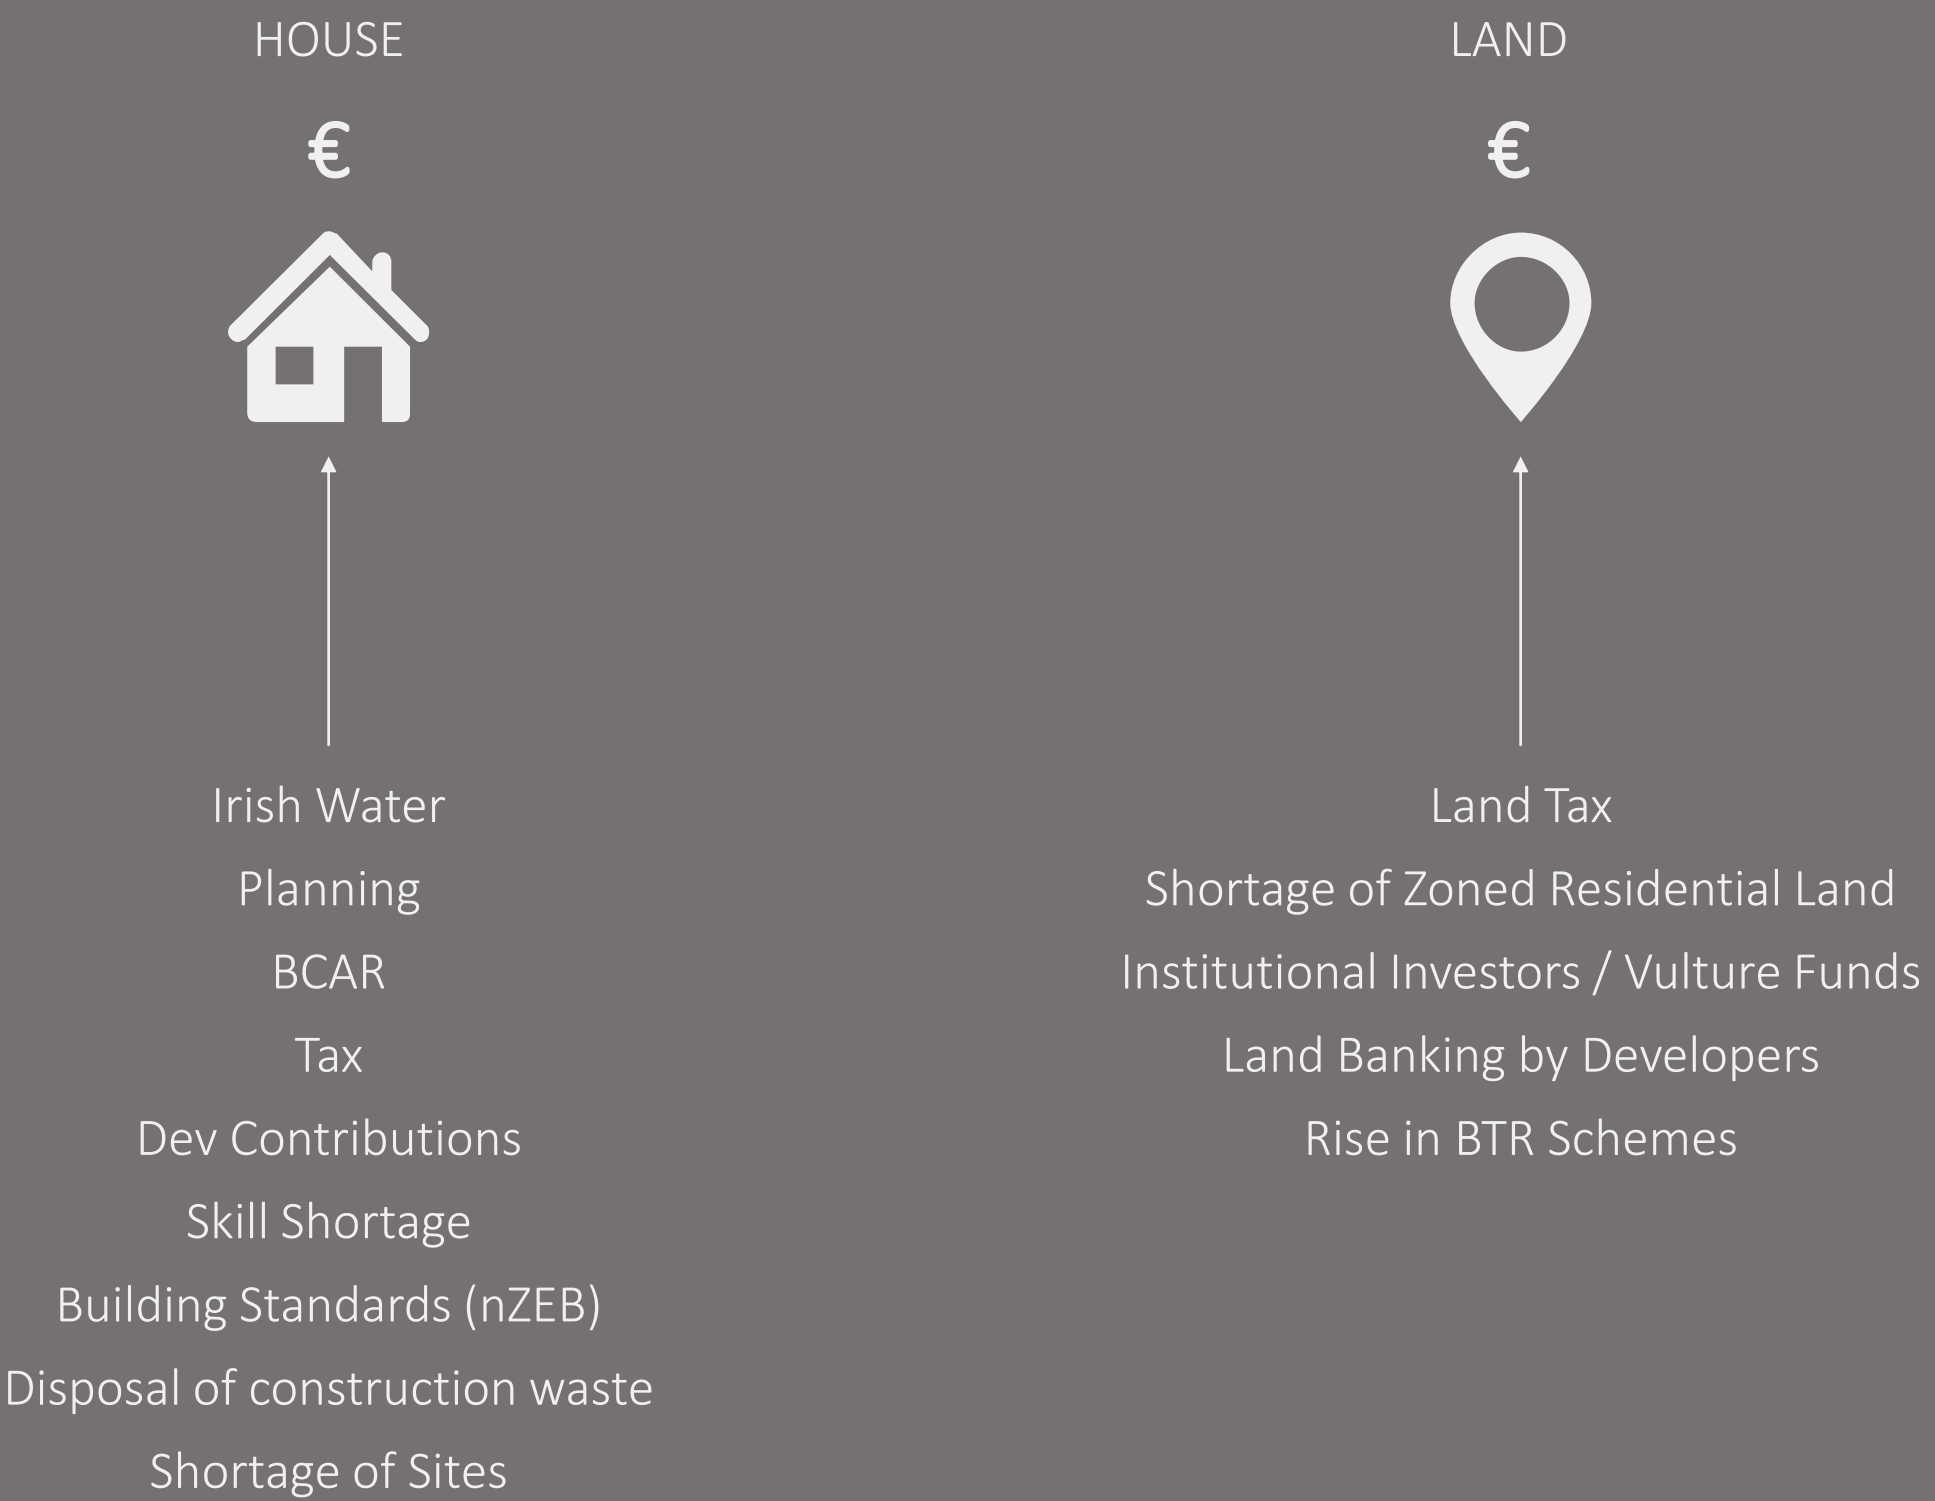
HOUSE

€

Irish Water
Planning
BCAR
Tax
Dev Contributions
Skill Shortage
Building Standards (nZEB)
Disposal of construction waste
Shortage of Sites

LAND

€

Land Tax
Shortage of Zoned Residential Land
Institutional Investors / Vulture Funds
Land Banking by Developers
Rise in BTR Schemes